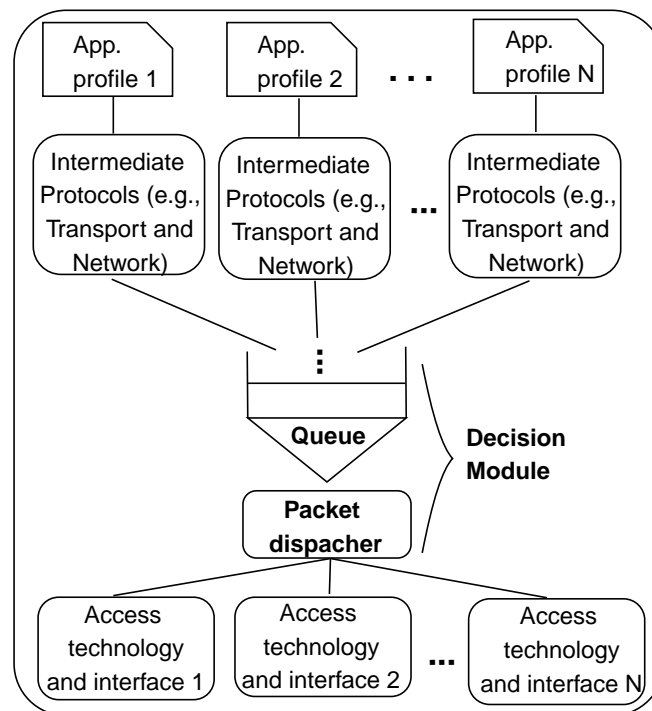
App. profile 1

App. profile 2

. . .

App. profile N

Intermediate Protocols (e.g., Transport and Network)

Intermediate Protocols (e.g., Transport and Network)

...

Intermediate Protocols (e.g., Transport and Network)

⋮

Queue

Decision Module

Packet dispacher

Access technology and interface 1

Access technology and interface 2

...

Access technology and interface N